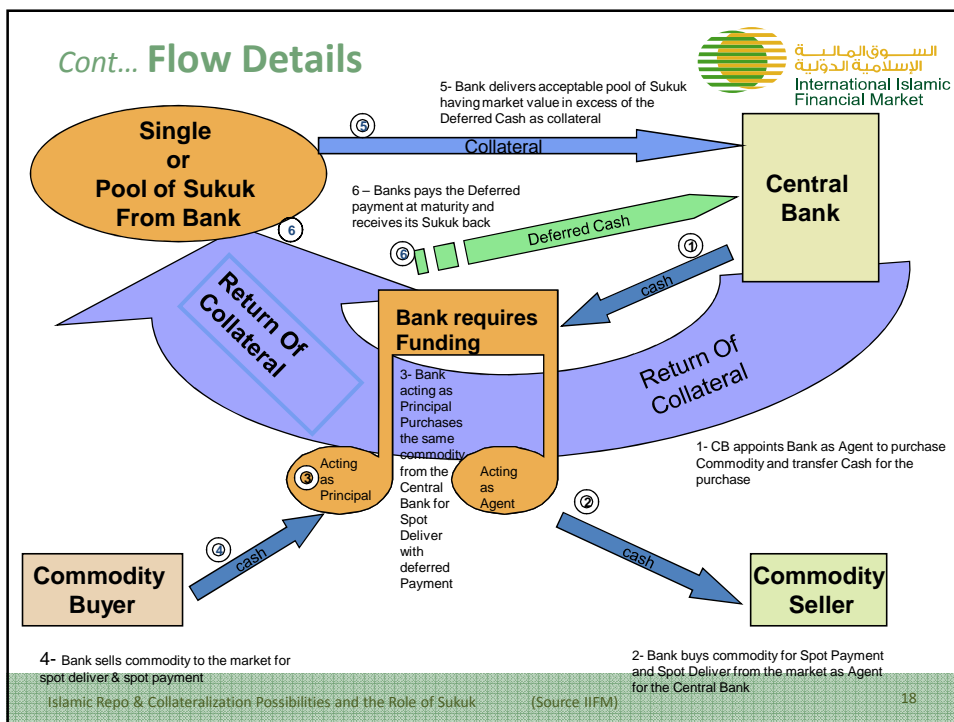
Cont… Flow Details

السوق المالية الإسلامية الدولية
International Islamic Financial Market

5- Bank delivers acceptable pool of Sukuk having market value in excess of the Deferred Cash as collateral

Single or Pool of Sukuk From Bank

⑤ Collateral

Central Bank

6 – Banks pays the Deferred payment at maturity and receives its Sukuk back

6

⑥ Deferred Cash

① cash

Return Of Collateral

Bank requires Funding

3- Bank acting as Principal Purchases the same commodity from the Central Bank for Spot Deliver with deferred Payment

Return Of Collateral

1- CB appoints Bank as Agent to purchase Commodity and transfer Cash for the purchase

3 Acting as Principal

Acting as Agent

②

④ cash

cash

Commodity Buyer

Commodity Seller

4- Bank sells commodity to the market for spot deliver & spot payment

2- Bank buys commodity for Spot Payment and Spot Deliver from the market as Agent for the Central Bank

Islamic Repo & Collateralization Possibilities and the Role of Sukuk (Source IIFM)

18